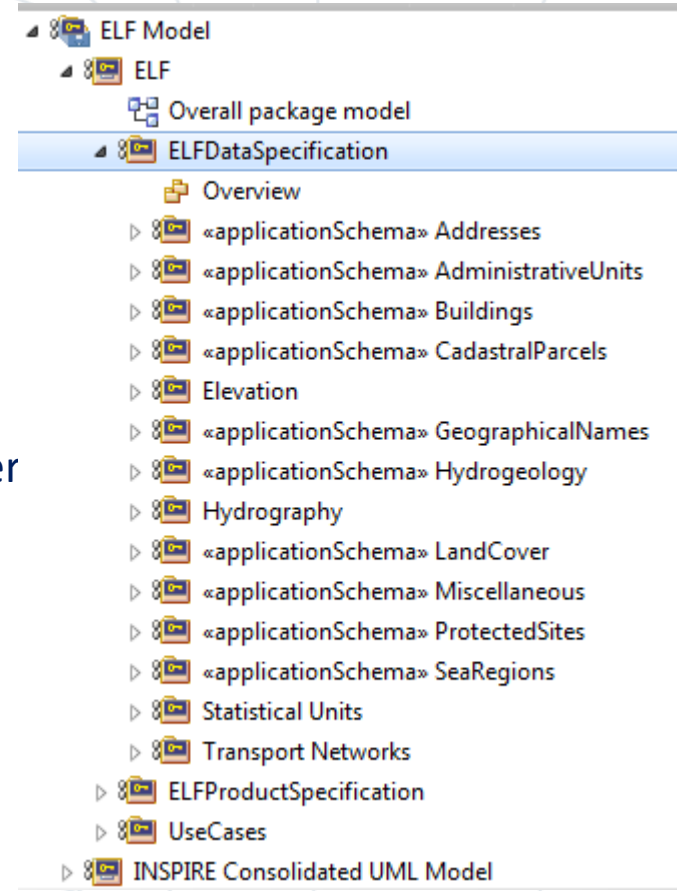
ELF Model
ELF
Overall package model
ELFDataSpecification
Overview
«applicationSchema» Addresses
«applicationSchema» AdministrativeUnits
«applicationSchema» Buildings
«applicationSchema» CadastralParcels
Elevation
«applicationSchema» GeographicalNames
«applicationSchema» Hydrogeology
Hydrography
«applicationSchema» LandCover
«applicationSchema» Miscellaneous
«applicationSchema» ProtectedSites
«applicationSchema» SeaRegions
Statistical Units
Transport Networks
ELFProductSpecification
UseCases
INSPIRE Consolidated UML Model

er